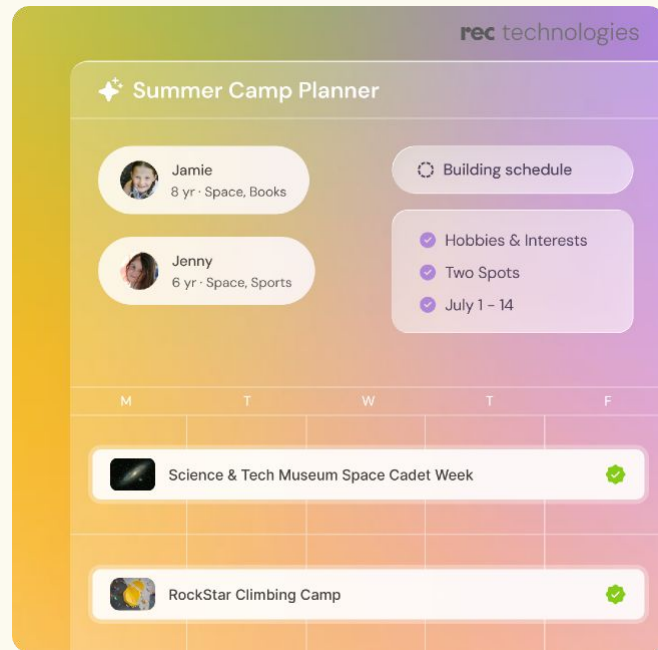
rec technologies

Summer Camp Planner

Jamie
8 yr · Space, Books

Jenny
6 yr · Space, Sports

Building schedule

Hobbies & Interests
Two Spots
July 1 - 14

M T W T F

Science & Tech Museum Space Cadet Week

RockStar Climbing Camp